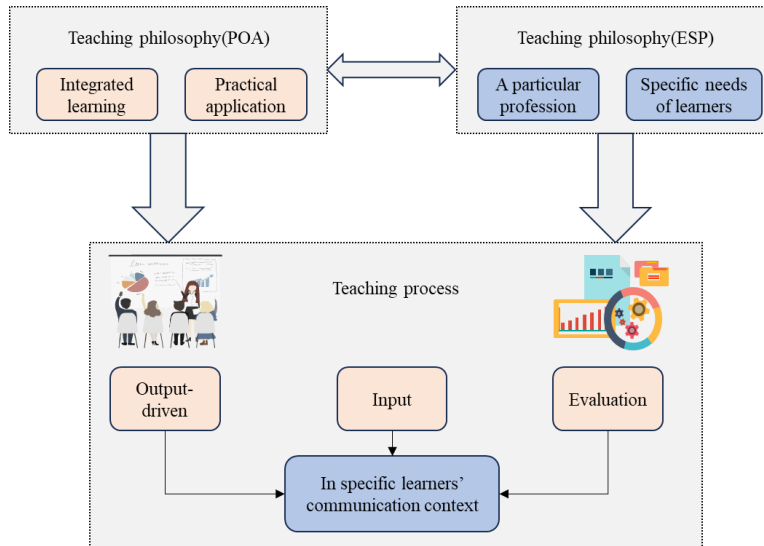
Teaching philosophy(POA)

Integrated learning

Practical application

Teaching philosophy(ESP)

A particular profession

Specific needs of learners

Teaching process

Output-driven

Input

Evaluation

In specific learners' communication context